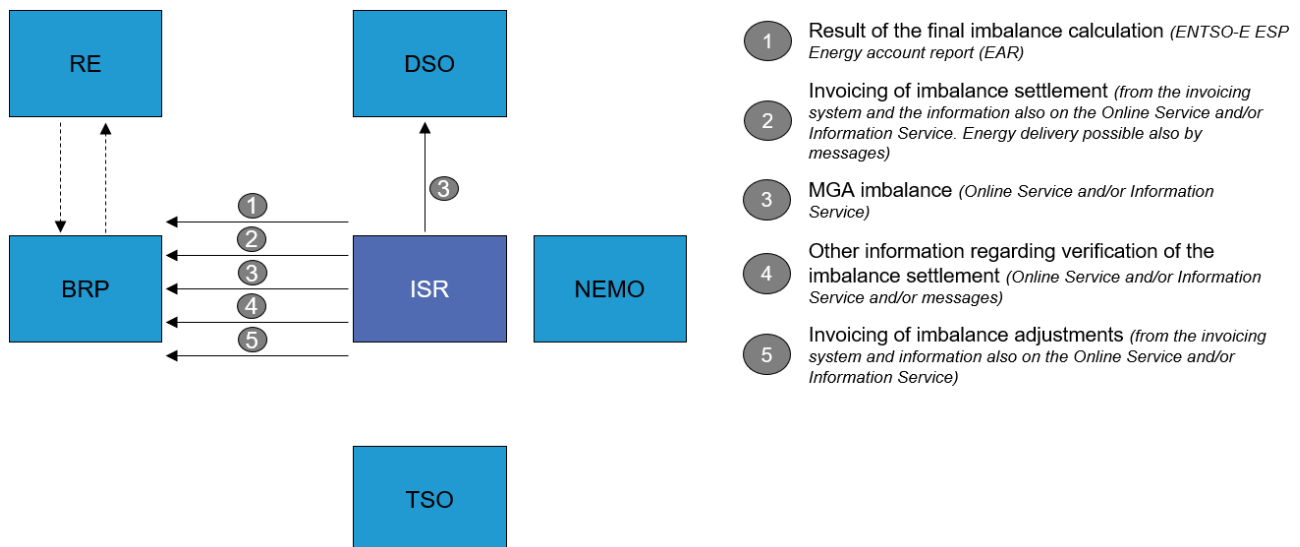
RE

DSO

3

1

2

3

4

5

BRP

ISR

NEMO

TSO

1 Result of the final imbalance calculation *(ENTSO-E ESP Energy account report (EAR)*

2 Invoicing of imbalance settlement *(from the invoicing system and the information also on the Online Service and/or Information Service. Energy delivery possible also by messages)*

3 MGA imbalance *(Online Service and/or Information Service)*

4 Other information regarding verification of the imbalance settlement *(Online Service and/or Information Service and/or messages)*

5 Invoicing of imbalance adjustments *(from the invoicing system and information also on the Online Service and/or Information Service)*